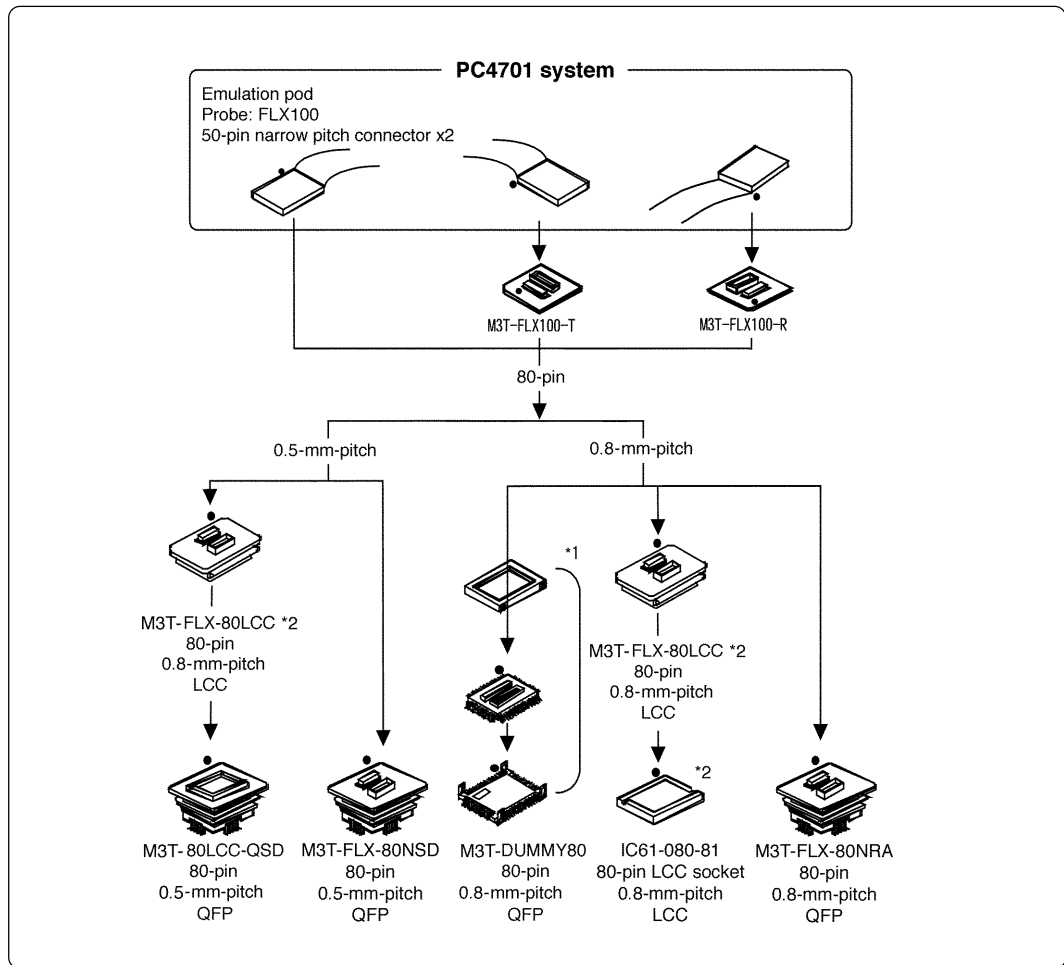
PC4701 system

Emulation pod
Probe: FLX100
50-pin narrow pitch connector x2

M3T-FLX100-T

M3T-FLX100-R

80-pin

0.5-mm-pitch

0.8-mm-pitch

*1

M3T-FLX-80LCC *2
80-pin
0.8-mm-pitch
LCC

M3T-FLX-80LCC *2
80-pin
0.8-mm-pitch
LCC

*2

M3T-80LCC-QSD
80-pin
0.5-mm-pitch
QFP

M3T-FLX-80NSD
80-pin
0.5-mm-pitch
QFP

M3T-DUMMY80
80-pin
0.8-mm-pitch
QFP

IC61-080-81
80-pin LCC socket
0.8-mm-pitch
LCC

M3T-FLX-80NRA
80-pin
0.8-mm-pitch
QFP